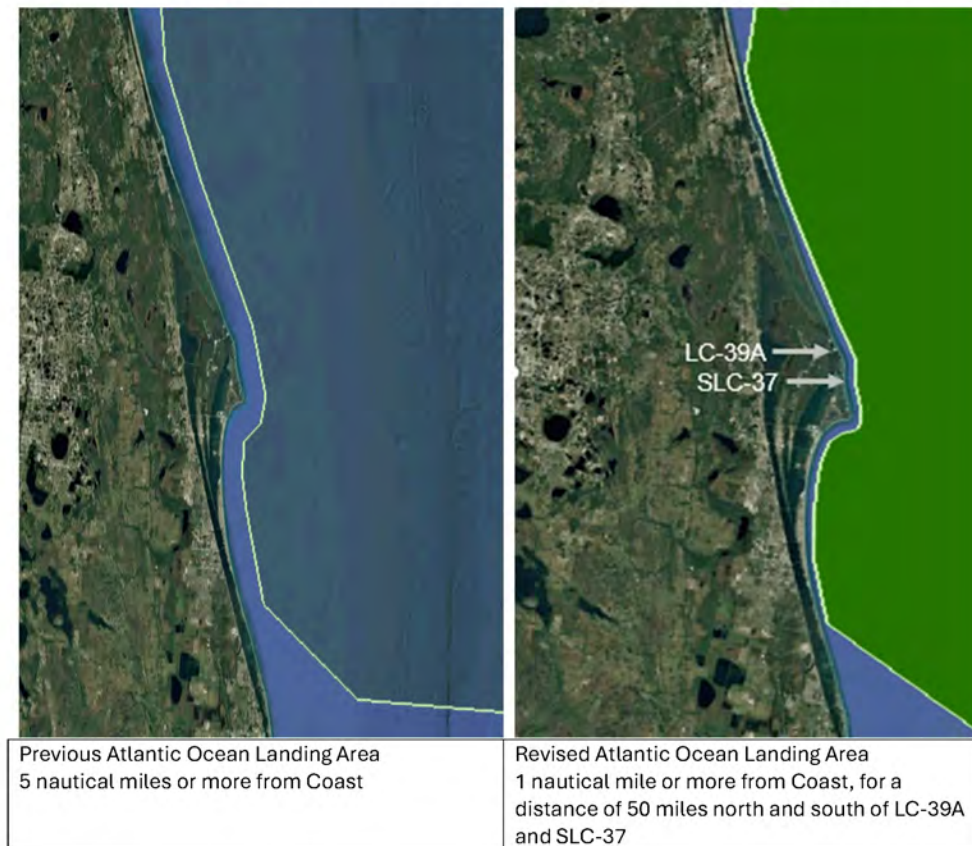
LC-39A
SLC-37

| Previous Atlantic Ocean Landing Area 5 nautical miles or more from Coast | Revised Atlantic Ocean Landing Area 1 nautical mile or more from Coast, for a distance of 50 miles north and south of LC-39A and SLC-37 |
|---|---|